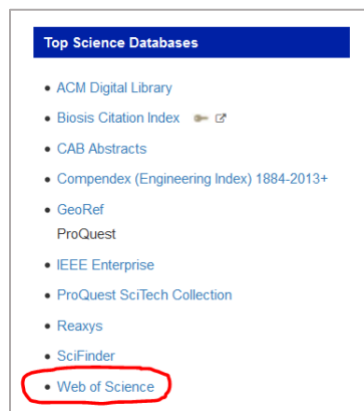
Top Science Databases

- ACM Digital Library
- Biosis Citation Index
- CAB Abstracts
- Compendex (Engineering Index) 1884-2013+
- GeoRef
ProQuest
- IEEE Enterprise
- ProQuest SciTech Collection
- Reaxys
- SciFinder
- Web of Science